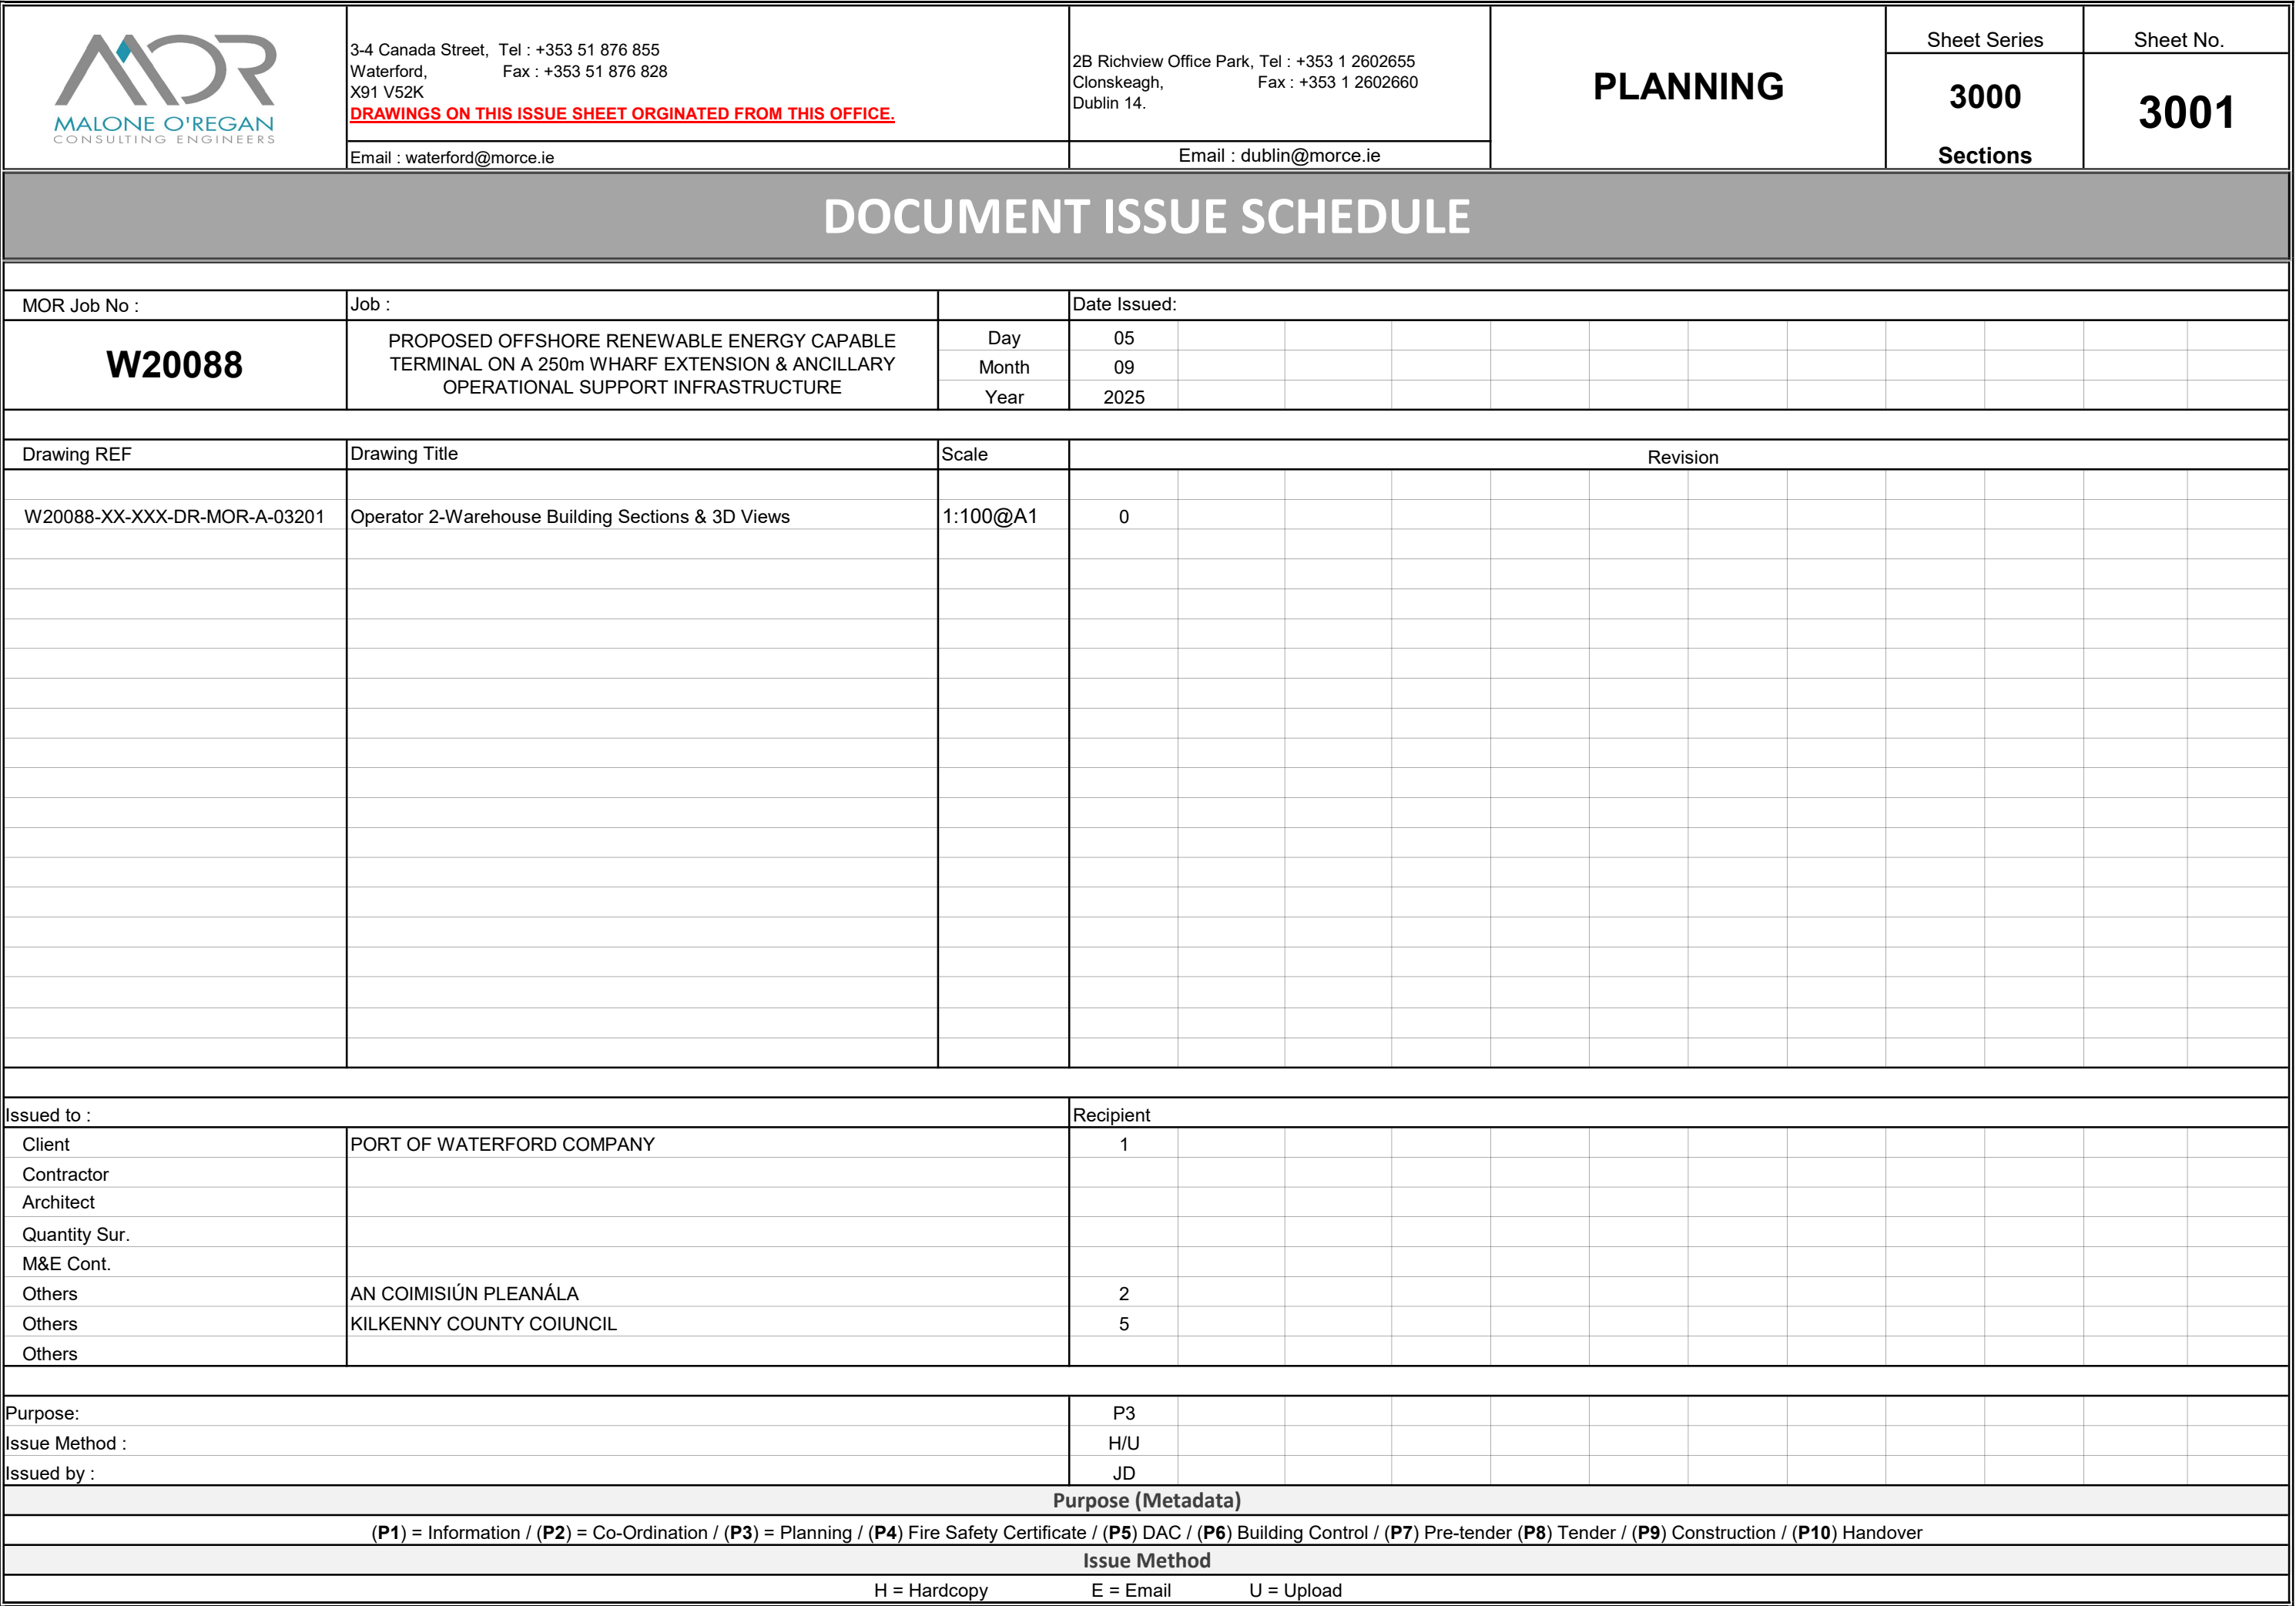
MOR
MALONE O'REGAN
CONSULTING ENGINEERS

3-4 Canada Street, Tel : +353 51 876 855
Waterford, Fax : +353 51 876 828
X91 V52K
DRAWINGS ON THIS ISSUE SHEET ORGINATED FROM THIS OFFICE.
Email : waterford@morce.ie

2B Richview Office Park, Tel : +353 1 2602655
Clonskeagh, Fax : +353 1 2602660
Dublin 14.
Email : dublin@morce.ie

PLANNING

| Sheet Series | Sheet No. |
|---|---|
| 3000 Sections | 3001 |

DOCUMENT ISSUE SCHEDULE

| MOR Job No : | Job : | | Date Issued: |
|---|---|---|---|
| W20088 | PROPOSED OFFSHORE RENEWABLE ENERGY CAPABLE TERMINAL ON A 250m WHARF EXTENSION & ANCILLARY OPERATIONAL SUPPORT INFRASTRUCTURE | Day | 05 |
| | | Month | 09 |
| | | Year | 2025 |

| Drawing REF | Drawing Title | Scale | Revision |
|---|---|---|---|
| W20088-XX-XXX-DR-MOR-A-03201 | Operator 2-Warehouse Building Sections & 3D Views | 1:100@A1 | 0 |

| Issued to : | | Recipient |
|---|---|---|
| Client | PORT OF WATERFORD COMPANY | 1 |
| Contractor | | |
| Architect | | |
| Quantity Sur. | | |
| M&E Cont. | | |
| Others | AN COIMISIÚN PLEANÁLA | 2 |
| Others | KILKENNY COUNTY COIUNCIL | 5 |
| Others | | |

| | |
|---|---|
| Purpose: | P3 |
| Issue Method : | H/U |
| Issued by : | JD |

Purpose (Metadata)
(P1) = Information / (P2) = Co-Ordination / (P3) = Planning / (P4) Fire Safety Certificate / (P5) DAC / (P6) Building Control / (P7) Pre-tender (P8) Tender / (P9) Construction / (P10) Handover
Issue Method
H = Hardcopy E = Email U = Upload